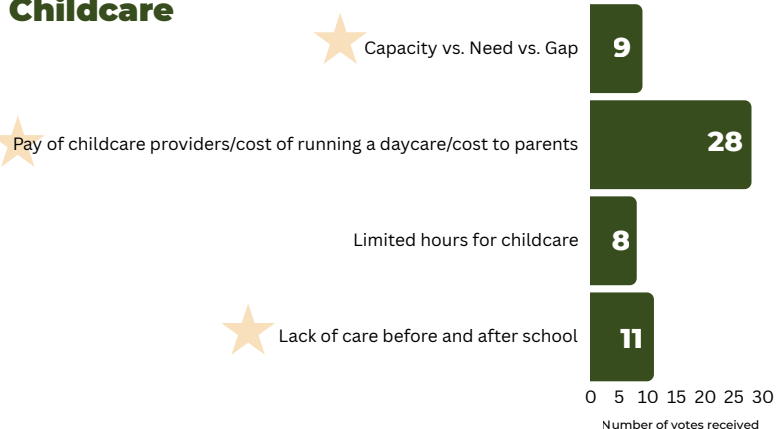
Childcare

Capacity vs. Need vs. Gap

9

Pay of childcare providers/cost of running a daycare/cost to parents

28

Limited hours for childcare

8

Lack of care before and after school

11

0 5 10 15 20 25 30

Number of votes received